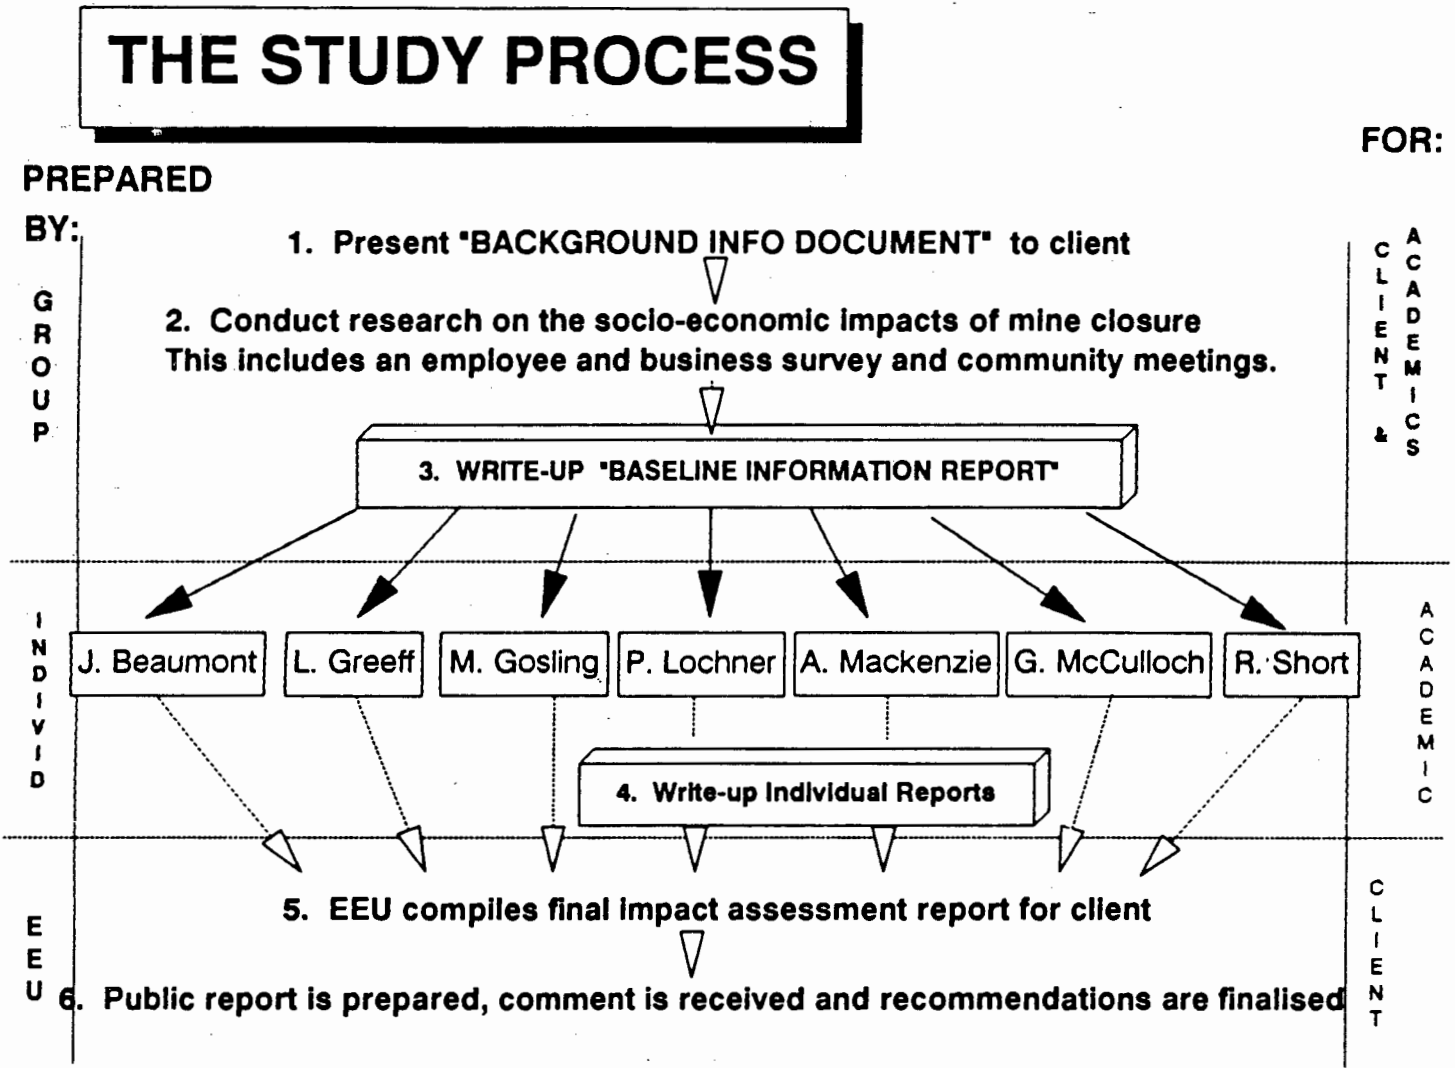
THE STUDY PROCESS

PREPARED BY:

FOR:

GROUP

CLIENT & ACADEMICS

1. Present "BACKGROUND INFO DOCUMENT" to client

2. Conduct research on the socio-economic impacts of mine closure This includes an employee and business survey and community meetings.

3. WRITE-UP "BASELINE INFORMATION REPORT"

INDIVID

ACADEMIC

J. Beaumont

L. Greeff

M. Gosling

P. Lochner

A. Mackenzie

G. McCulloch

R. Short

4. Write-up Individual Reports

EEU

CLIENT

5. EEU compiles final impact assessment report for client

6. Public report is prepared, comment is received and recommendations are finalised